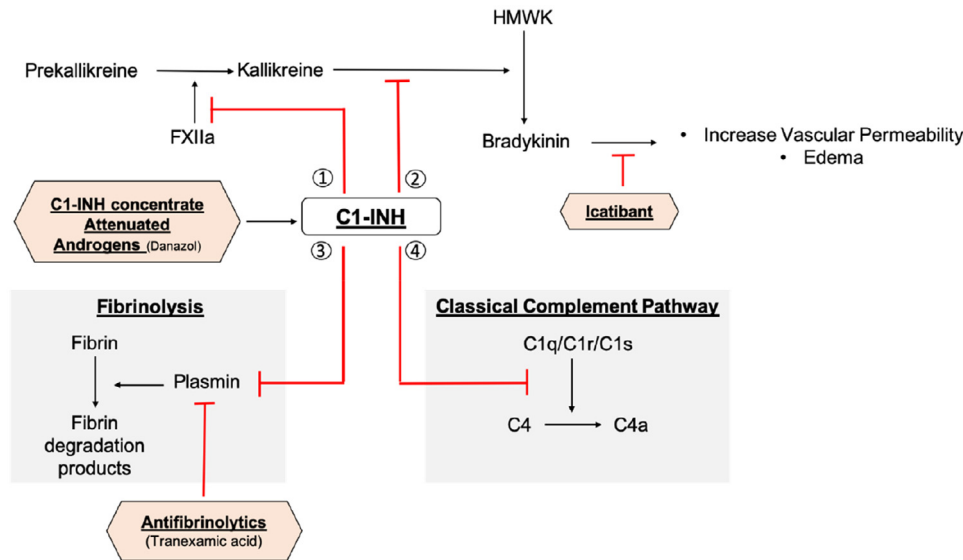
HMWK

Prekallikreine

Kallikreine

FXIIa

Bradykinin

• Increase Vascular Permeability
• Edema

①

②

C1-INH concentrate
Attenuated
Androgens (Danazol)

C1-INH

Icatibant

③

④

Fibrinolysis

Fibrin

Plasmin

Fibrin degradation products

Classical Complement Pathway

C1q/C1r/C1s

C4

C4a

Antifibrinolytics
(Tranexamic acid)